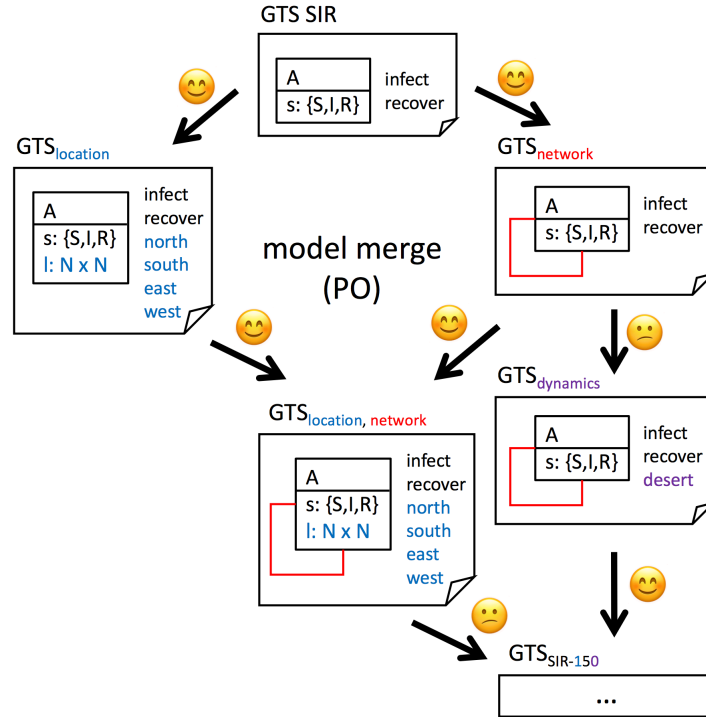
GTS SIR

A
s: {S,I,R}
infect
recover

$GTS_{location}$

A
s: {S,I,R}
l: N x N
infect
recover
north
south
east
west

model merge
(PO)

$GTS_{network}$

A
s: {S,I,R}
infect
recover

$GTS_{dynamics}$

A
s: {S,I,R}
infect
recover
desert

$GTS_{location, network}$

A
s: {S,I,R}
l: N x N
infect
recover
north
south
east
west

$GTS_{SIR-150}$

...